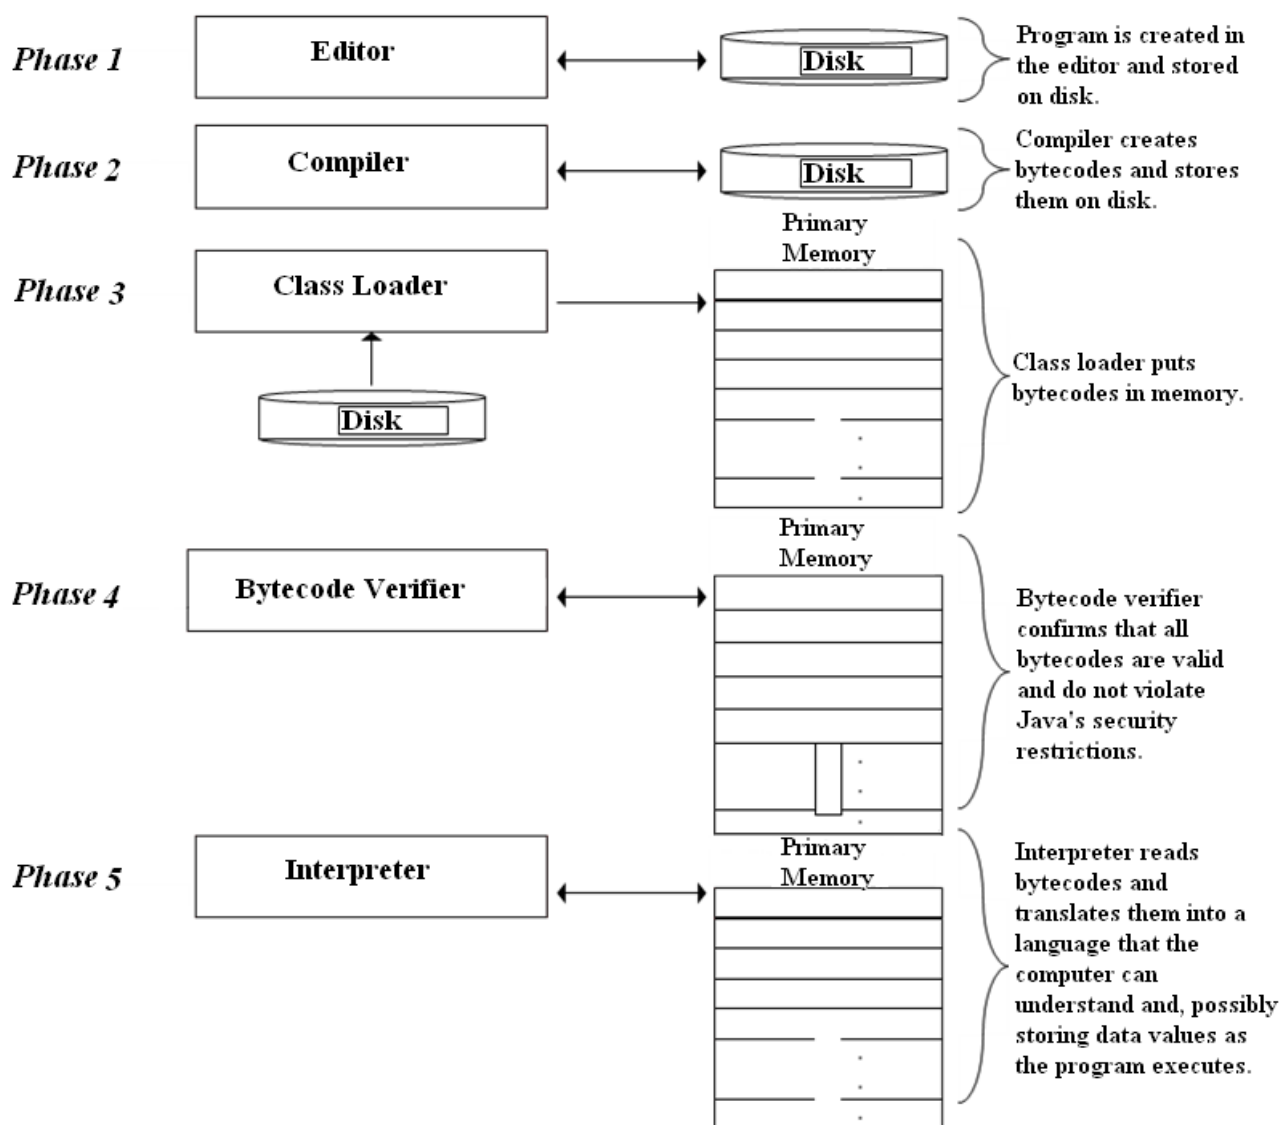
Phase 1

Editor

Disk

Program is created in the editor and stored on disk.

Phase 2

Compiler

Disk

Compiler creates bytecodes and stores them on disk.

Primary Memory

Phase 3

Class Loader

Disk

Class loader puts bytecodes in memory.

Primary Memory

Phase 4

Bytecode Verifier

Bytecode verifier confirms that all bytecodes are valid and do not violate Java's security restrictions.

Primary Memory

Phase 5

Interpreter

Interpreter reads bytecodes and translates them into a language that the computer can understand and, possibly storing data values as the program executes.